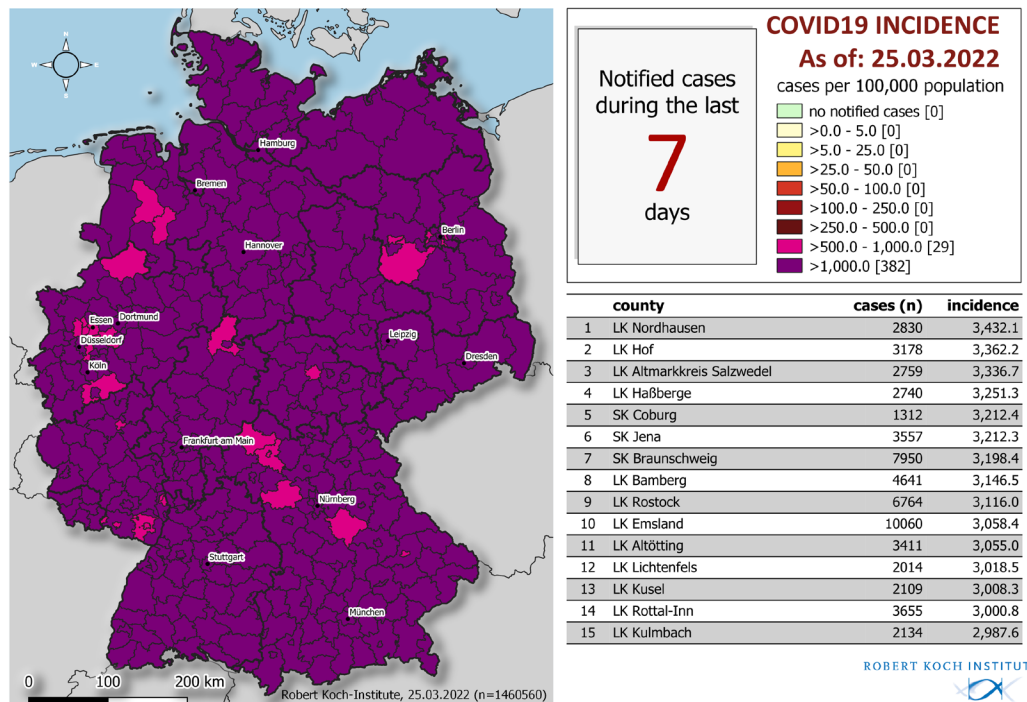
COVID19 INCIDENCE
As of: 25.03.2022
cases per 100,000 population

Notified cases during the last
7
days

no notified cases [0]
>0.0 - 5.0 [0]
>5.0 - 25.0 [0]
>25.0 - 50.0 [0]
>50.0 - 100.0 [0]
>100.0 - 250.0 [0]
>250.0 - 500.0 [0]
>500.0 - 1,000.0 [29]
>1,000.0 [382]

N
E
S
W

Hamburg
Bremen
Berlin
Hannover
Essen
Dortmund
Düsseldorf
Köln
Leipzig
Dresden
Frankfurt am Main
Nürnberg
Stuttgart
München

0 100 200 km
Robert Koch-Institute, 25.03.2022 (n=1460560)

| | county | cases (n) | incidence |
|---|---|---|---|
| 1 | LK Nordhausen | 2830 | 3,432.1 |
| 2 | LK Hof | 3178 | 3,362.2 |
| 3 | LK Altmarkkreis Salzwedel | 2759 | 3,336.7 |
| 4 | LK Haßberge | 2740 | 3,251.3 |
| 5 | SK Coburg | 1312 | 3,212.4 |
| 6 | SK Jena | 3557 | 3,212.3 |
| 7 | SK Braunschweig | 7950 | 3,198.4 |
| 8 | LK Bamberg | 4641 | 3,146.5 |
| 9 | LK Rostock | 6764 | 3,116.0 |
| 10 | LK Emsland | 10060 | 3,058.4 |
| 11 | LK Altötting | 3411 | 3,055.0 |
| 12 | LK Lichtenfels | 2014 | 3,018.5 |
| 13 | LK Kusel | 2109 | 3,008.3 |
| 14 | LK Rottal-Inn | 3655 | 3,000.8 |
| 15 | LK Kulmbach | 2134 | 2,987.6 |

ROBERT KOCH INSTITUT